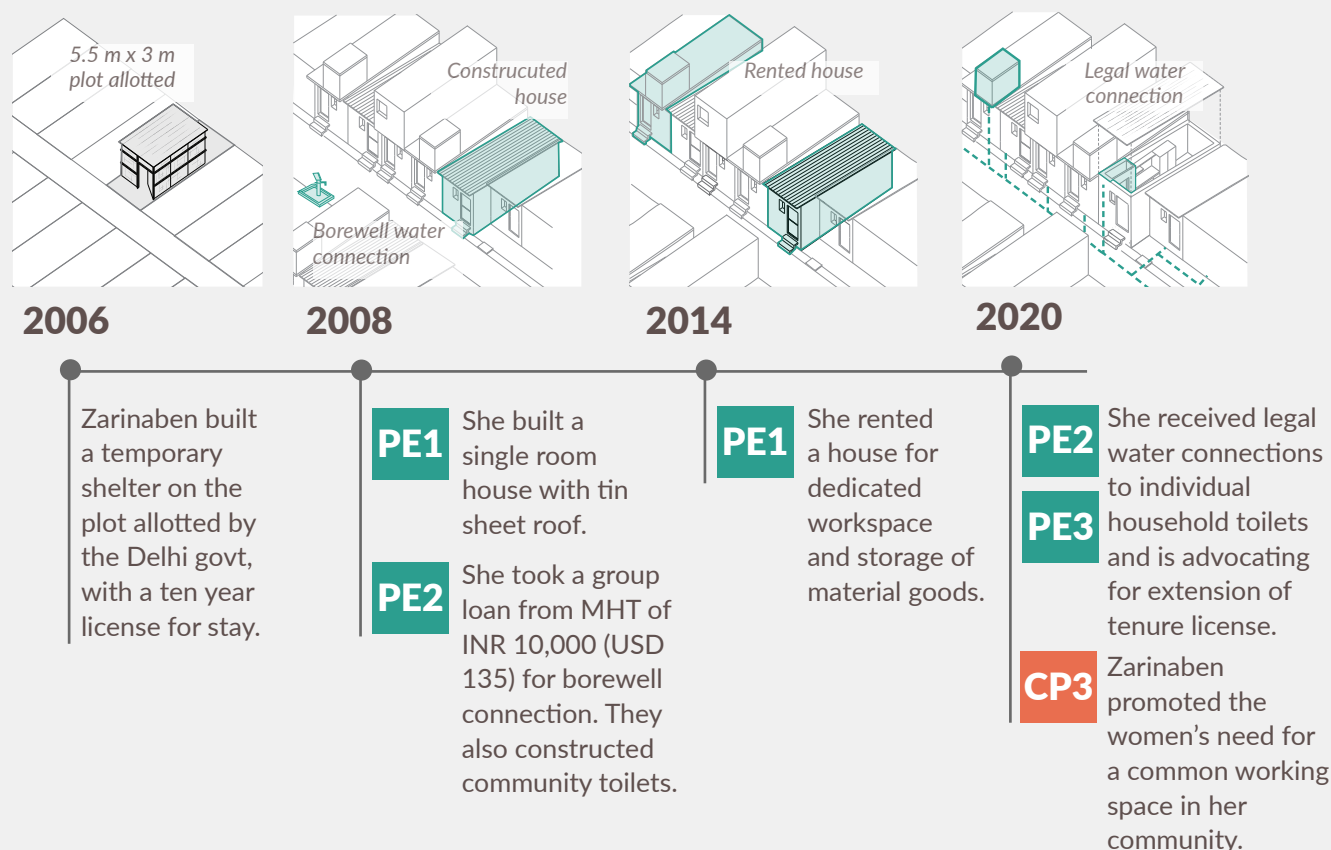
5.5 m x 3 m plot allotted

Construcuted house

Borewell water connection

Rented house

Legal water connection

2006

2008

2014

2020

Zarinaben built a temporary shelter on the plot allotted by the Delhi govt, with a ten year license for stay.

PE1 She built a single room house with tin sheet roof.

PE2 She took a group loan from MHT of INR 10,000 (USD 135) for borewell connection. They also constructed community toilets.

PE1 She rented a house for dedicated workspace and storage of material goods.

PE2 PE3 She received legal water connections to individual household toilets and is advocating for extension of tenure license.

CP3 Zarinaben promoted the women's need for a common working space in her community.